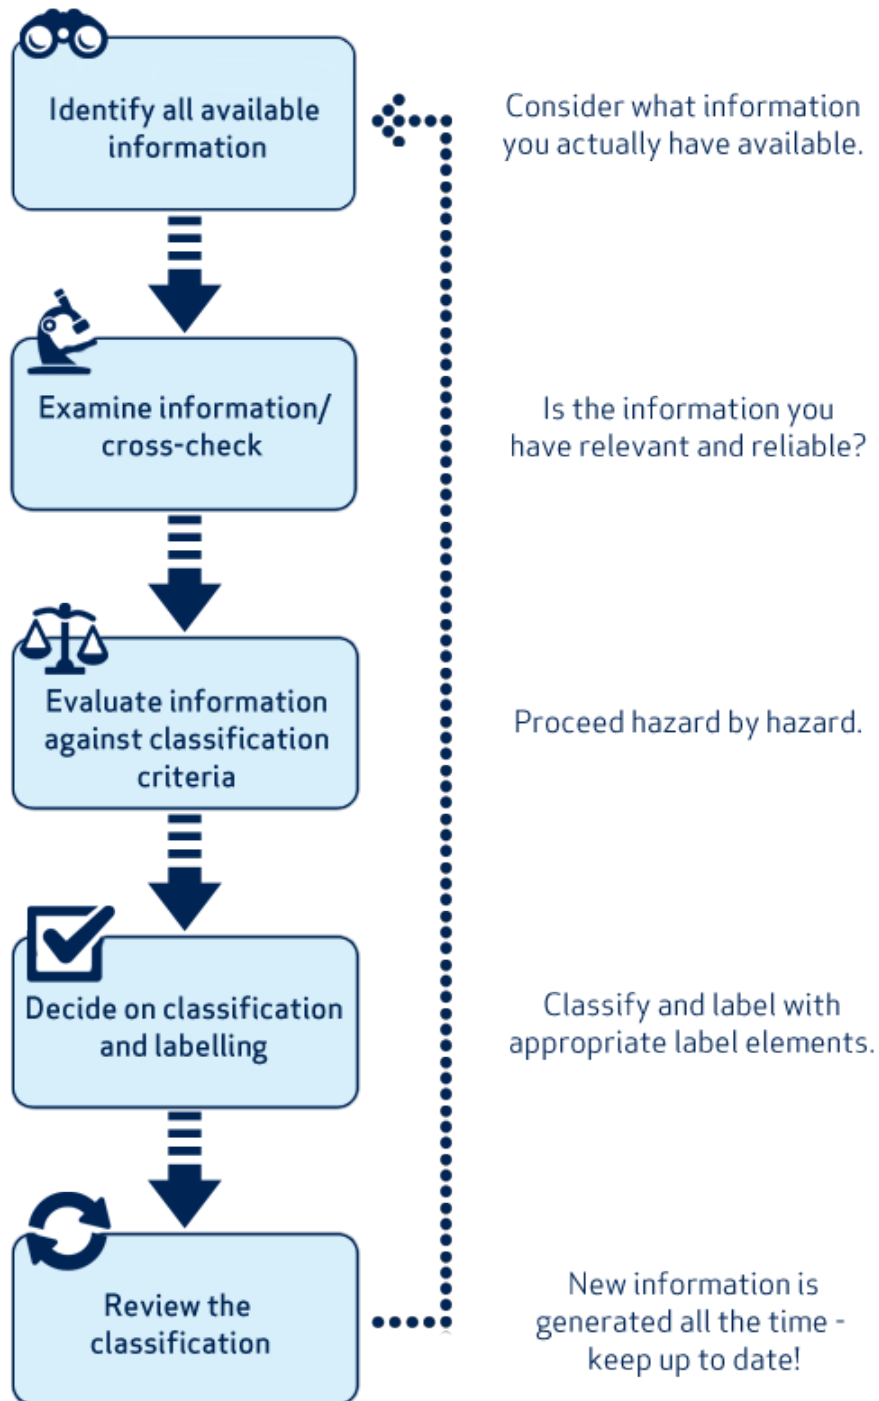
Identify all available information

Consider what information you actually have available.

Examine information/ cross-check

Is the information you have relevant and reliable?

Evaluate information against classification criteria

Proceed hazard by hazard.

Decide on classification and labelling

Classify and label with appropriate label elements.

Review the classification

New information is generated all the time - keep up to date!